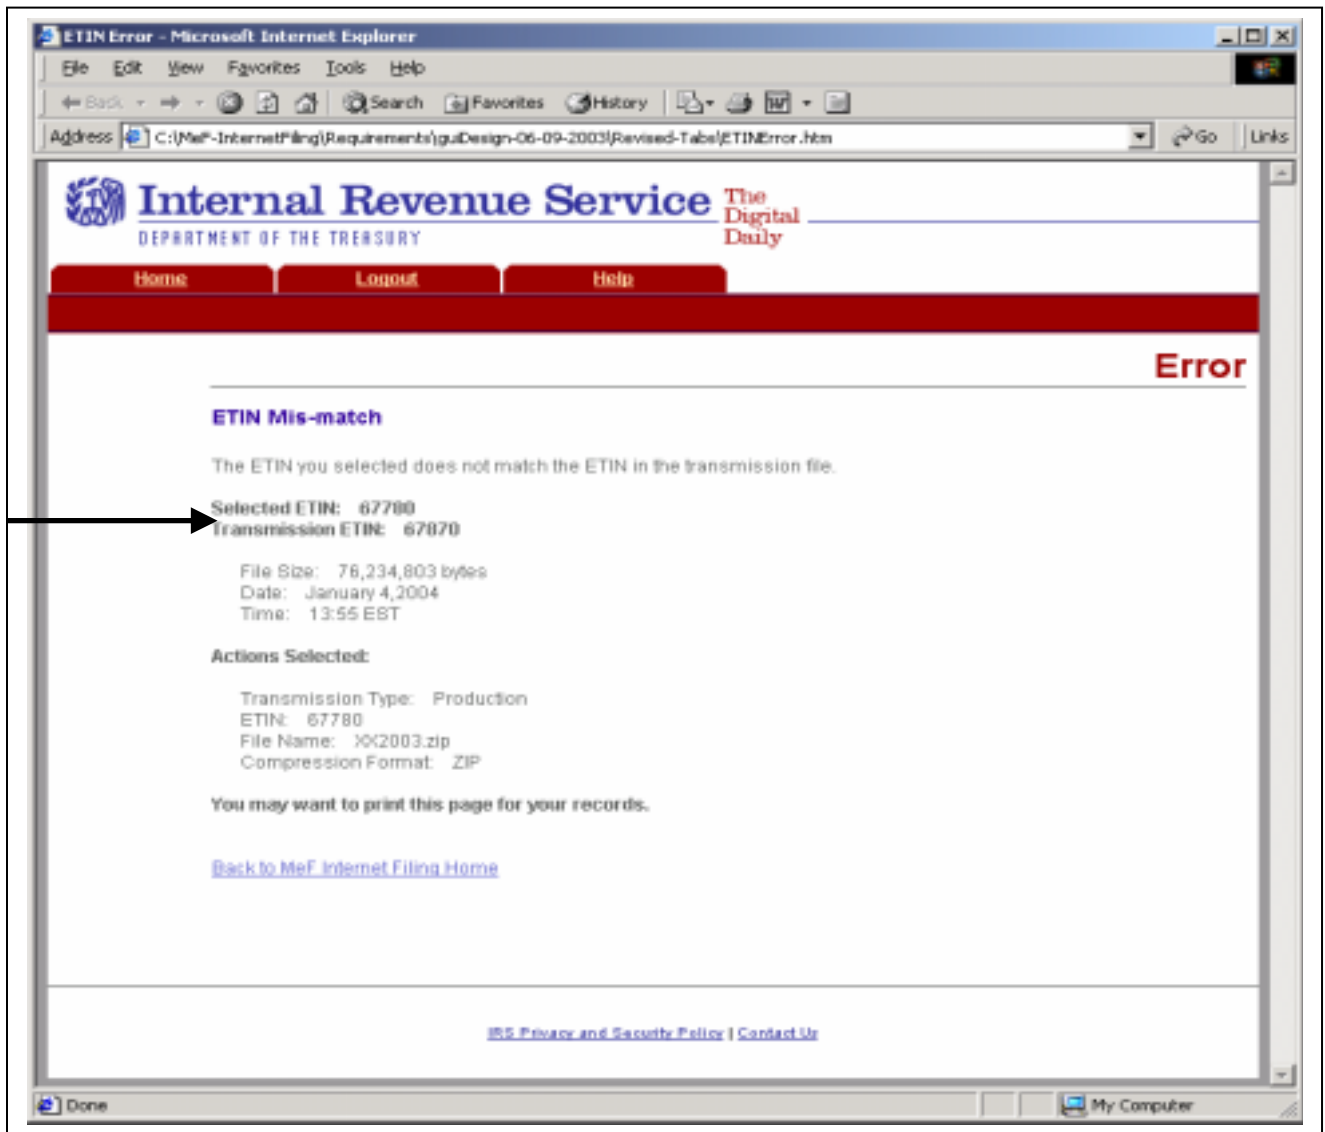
ETIN Error - Microsoft Internet Explorer

File Edit View Favorites Tools Help

Back Search Favorites History

Address C:\MeF-InternetFiling\Requirements\guiDesign-06-09-2003\Revised-Tabs\ETINError.htm Go Links

Internal Revenue Service The Digital Daily

DEPARTMENT OF THE TREASURY

Home Logout Help

Error

ETIN Mis-match

The ETIN you selected does not match the ETIN in the transmission file.

Selected ETIN: 67780
Transmission ETIN: 67870

File Size: 76,234,803 bytes
Date: January 4,2004
Time: 13:55 EST

Actions Selected:

Transmission Type: Production
ETIN: 67780
File Name: XX2003.zip
Compression Format: ZIP

You may want to print this page for your records.

Back to MeF Internet Filing Home

IRS Privacy and Security Policy | Contact Us

Done My Computer